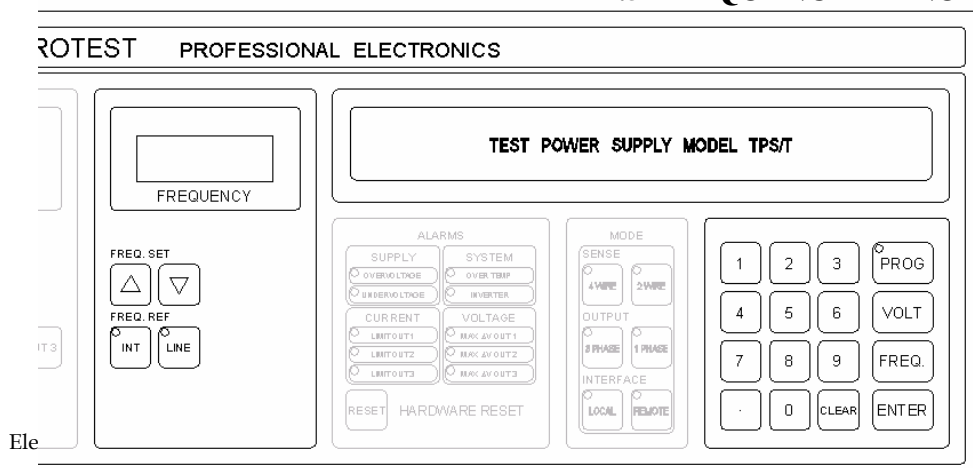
ROTEST PROFESSIONAL ELECTRONICS

FREQUENCY

FREQ. SET

FREQ. REF

INT LINE

IT 3

TEST POWER SUPPLY MODEL TPS/T

ALARMS

SUPPLY
OVERVOLTAGE
UNDERVOLTAGE

SYSTEM
OVER TEMP
INVERTER

CURRENT
LIMITOUT1
LIMITOUT2
LIMITOUT3

VOLTAGE
MAX ΔVOUT1
MAX ΔVOUT2
MAX ΔVOUT3

RESET HARDWARE RESET

MODE

SENSE
4 WIRE 2 WIRE

OUTPUT
3 PHASE 1 PHASE

INTERFACE
LOCAL REMOTE

| 1 | 2 | 3 | PROG |
|---|---|---|---|
| 4 | 5 | 6 | VOLT |
| 7 | 8 | 9 | FREQ. |
| . | 0 | CLEAR | ENTER |

Ele